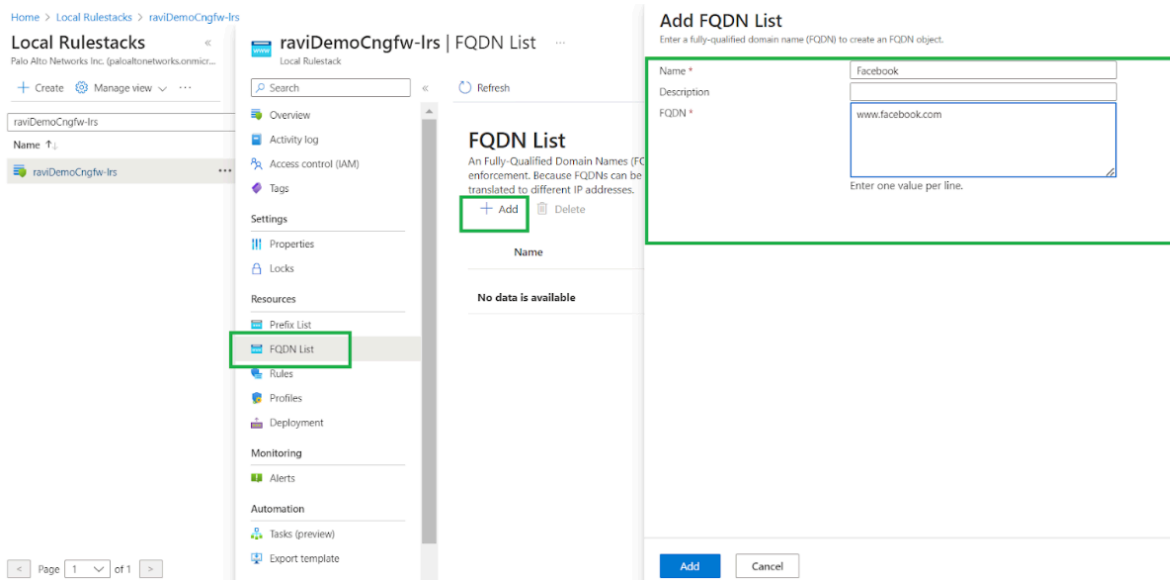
Home > Local Rulestacks > raviDemoCngfw-lrs

Local Rulestacks «
Palo Alto Networks Inc. (paloaltonetworks.onmicr...

+ Create   Manage view ∨   ···

raviDemoCngfw-lrs

Name ↑↓

raviDemoCngfw-lrs ···

< Page 1 ∨ of 1 >

raviDemoCngfw-lrs | FQDN List ···
Local Rulestack

Search «

Overview
Activity log
Access control (IAM)
Tags

Settings
Properties
Locks

Resources
Prefix List
FQDN List
Rules
Profiles
Deployment

Monitoring
Alerts

Automation
Tasks (preview)
Export template

Refresh

FQDN List
An Fully-Qualified Domain Names (FQ
enforcement. Because FQDNs can be
translated to different IP addresses.

+ Add   Delete

Name

No data is available

Add FQDN List
Enter a fully-qualified domain name (FQDN) to create an FQDN object.

Name * Facebook
Description
FQDN * www.facebook.com
Enter one value per line.

Add   Cancel